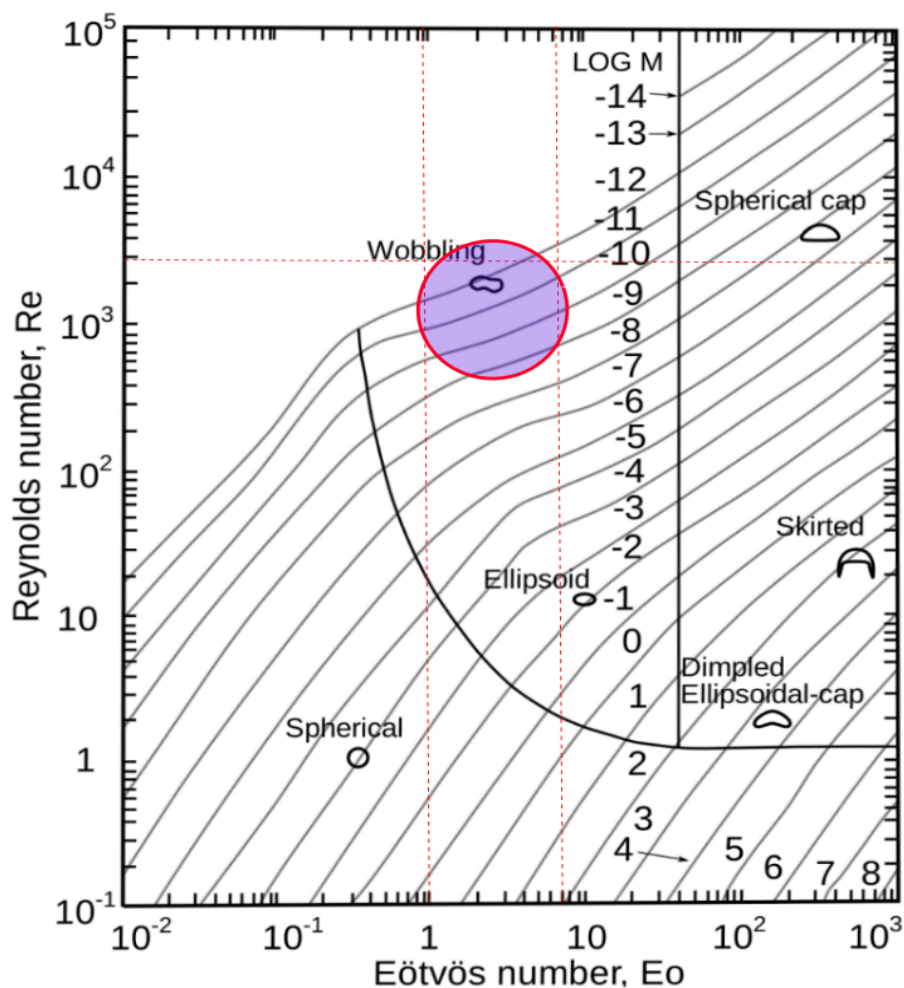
$10^5$
$10^4$
$10^3$
$10^2$
10
1
$10^{-1}$

Reynolds number, Re

LOG M
-14
-13
-12
-11
-10
-9
-8
-7
-6
-5
-4
-3
-2
-1
0
1
2
3
4
5
6
7
8

Wobbling
Spherical cap
Skirted
Ellipsoid
Dimpled Ellipsoidal-cap
Spherical

$10^{-2}$
$10^{-1}$
1
10
$10^2$
$10^3$

Eötvös number, Eo